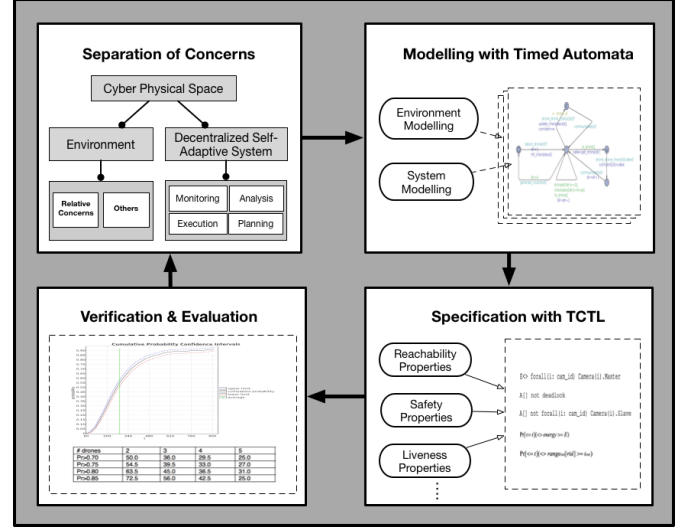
Separation of Concerns

Cyber Physical Space

Environment

Decentralized Self-Adaptive System

Relative Concerns

Others

Monitoring

Analysis

Execution

Planning

Modelling with Timed Automata

Environment Modelling

System Modelling

Verification & Evaluation

Cumulative Probability Confidence Intervals

| # drones | 2 | 3 | 4 | 5 |
|---|---|---|---|---|
| Pr>0.70 | 50.0 | 36.0 | 29.5 | 25.0 |
| Pr>0.75 | 54.5 | 39.5 | 33.0 | 27.0 |
| Pr>0.80 | 63.5 | 45.0 | 36.5 | 31.0 |
| Pr>0.85 | 72.5 | 56.0 | 42.5 | 25.0 |

Specification with TCTL

Reachability Properties

Safety Properties

Liveness Properties

⋮

E<> forall(i: cam_id) Camera(i).Master

A[] not deadlock

A[] not forall(i: cam_id) Camera(i).Slave

Pr[<=t](<> energy >= E)

Pr[<=t](<> range[trial] >= k)